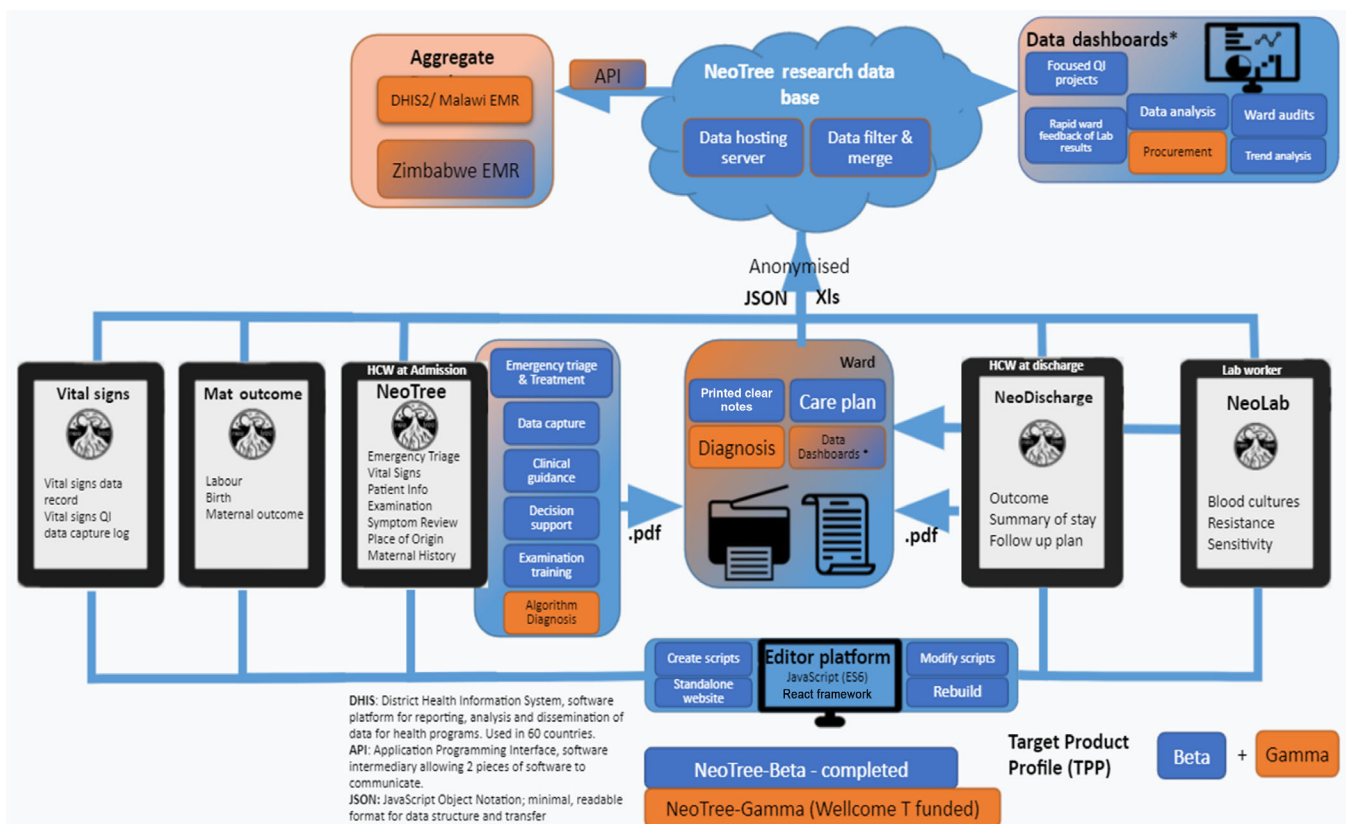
Aggregate

DHIS2/ Malawi EMR

Zimbabwe EMR

API

NeoTree research data base

Data hosting server

Data filter & merge

Data dashboards*

Focused QI projects

Rapid ward feedback of Lab results

Data analysis

Ward audits

Procurement

Trend analysis

Anonymised

JSON Xls

Vital signs

Vital signs data record
Vital signs QI data capture log

Mat outcome

Labour
Birth
Maternal outcome

HCW at Admission

NeoTree

Emergency Triage
Vital Signs
Patient Info
Examination
Symptom Review
Place of Origin
Maternal History

Emergency triage & Treatment

Data capture

Clinical guidance

Decision support

Examination training

Algorithm Diagnosis

.pdf

Ward

Printed clear notes

Care plan

Diagnosis

Data Dashboards *

.pdf

HCW at discharge

NeoDischarge

Outcome
Summary of stay
Follow up plan

Lab worker

NeoLab

Blood cultures
Resistance
Sensitivity

Create scripts

Standalone website

Editor platform
JavaScript (ES6)
React framework

Modify scripts

Rebuild

DHIS: District Health Information System, software platform for reporting, analysis and dissemination of data for health programs. Used in 60 countries.
API: Application Programming Interface, software intermediary allowing 2 pieces of software to communicate.
JSON: JavaScript Object Notation; minimal, readable format for data structure and transfer

NeoTree-Beta - completed

NeoTree-Gamma (Wellcome T funded)

Target Product Profile (TPP)

Beta + Gamma